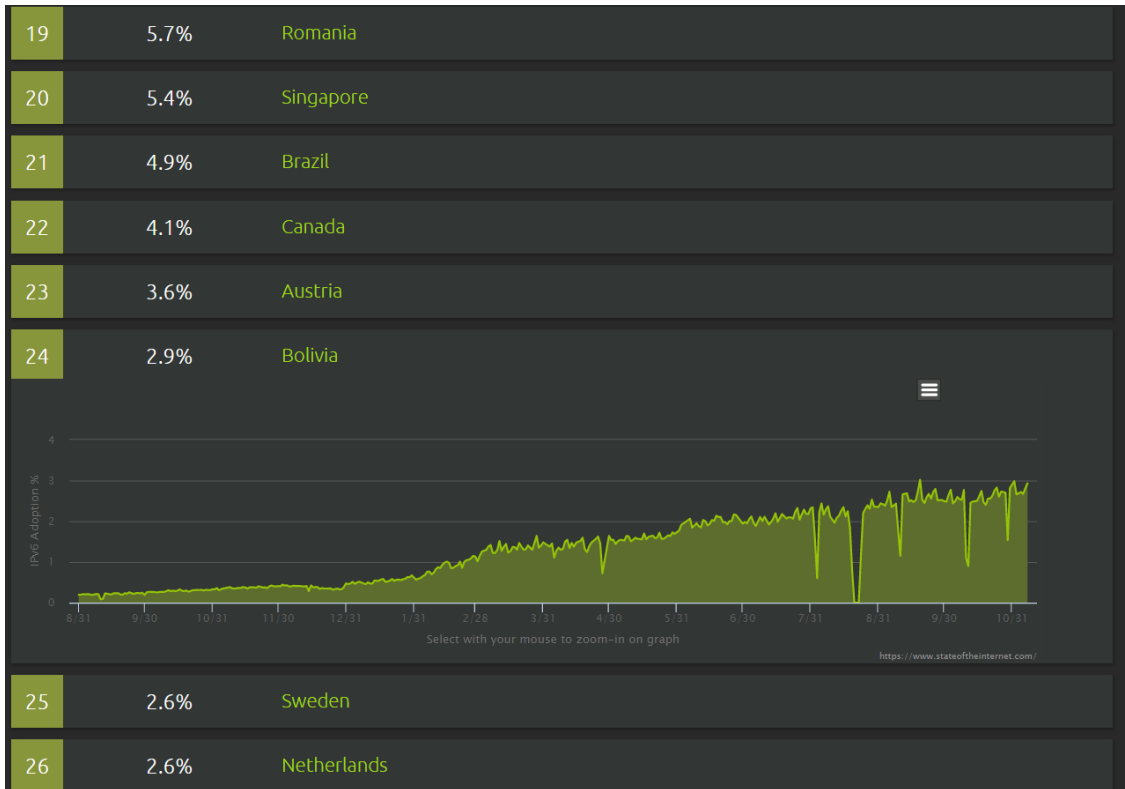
| 19 | 5.7% | Romania |
|---|---|---|
| 20 | 5.4% | Singapore |
| 21 | 4.9% | Brazil |
| 22 | 4.1% | Canada |
| 23 | 3.6% | Austria |
| 24 | 2.9% | Bolivia |

IPv6 Adoption %

4
3
2
1
0

8/31 9/30 10/31 11/30 12/31 1/31 2/28 3/31 4/30 5/31 6/30 7/31 8/31 9/30 10/31

Select with your mouse to zoom-in on graph

https://www.stateoftheinternet.com/

| 25 | 2.6% | Sweden |
|---|---|---|
| 26 | 2.6% | Netherlands |